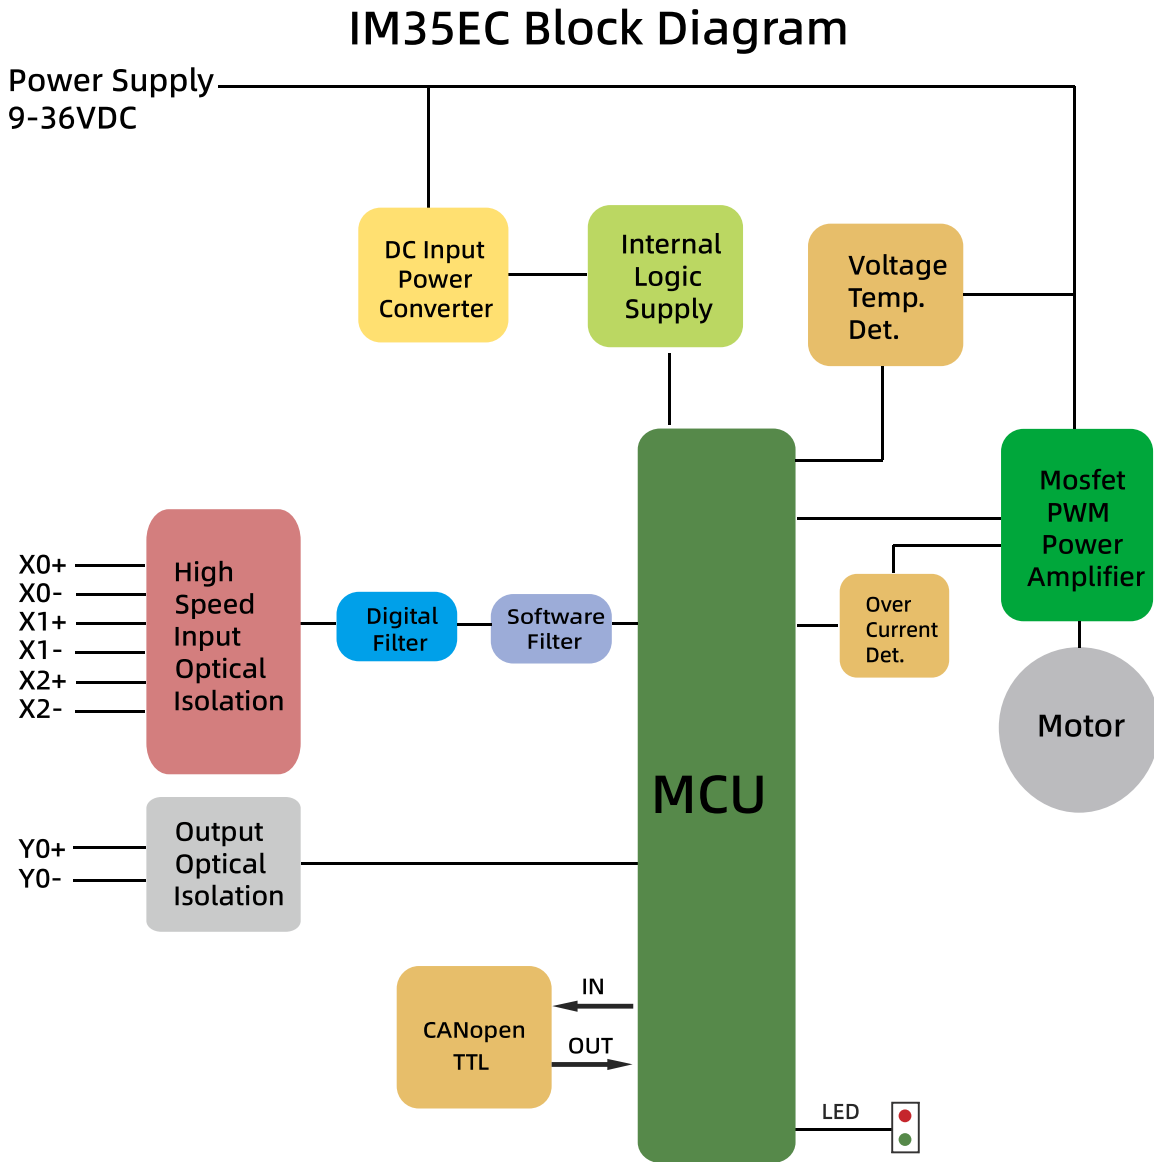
IM35EC Block Diagram

Power Supply
9-36VDC

DC Input Power Converter

Internal Logic Supply

Voltage Temp. Det.

Mosfet PWM Power Amplifier

X0+
X0-
X1+
X1-
X2+
X2-

High Speed Input Optical Isolation

Digital Filter

Software Filter

Over Current Det.

Motor

MCU

Y0+
Y0-

Output Optical Isolation

CANopen TTL

IN

OUT

LED